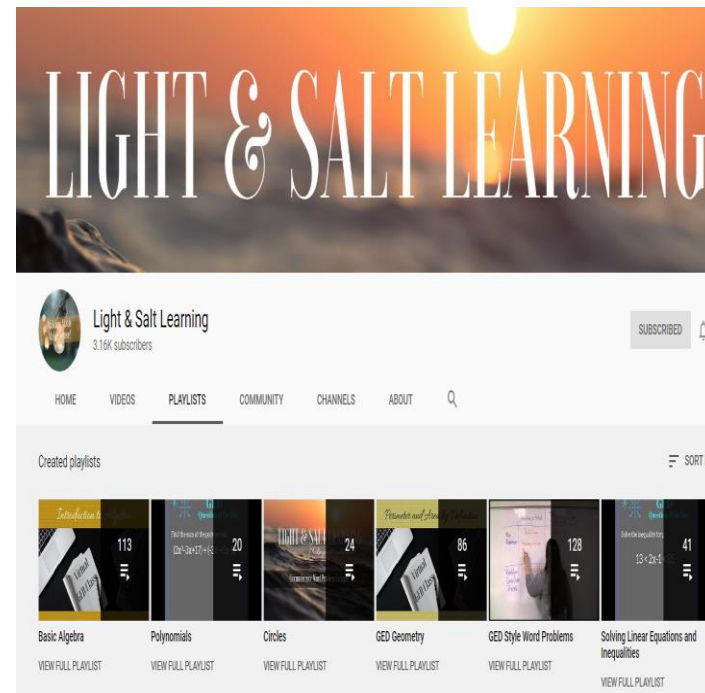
LIGHT & SALT LEARNING

Light & Salt Learning
3.16K subscribers

SUBSCRIBED

HOME VIDEOS PLAYLISTS COMMUNITY CHANNELS ABOUT

Created playlists

SORT

113
Basic Algebra
VIEW FULL PLAYLIST

20
Polynomials
VIEW FULL PLAYLIST

24
Circles
VIEW FULL PLAYLIST

86
GED Geometry
VIEW FULL PLAYLIST

128
GED Style Word Problems
VIEW FULL PLAYLIST

41
Solving Linear Equations and Inequalities
VIEW FULL PLAYLIST